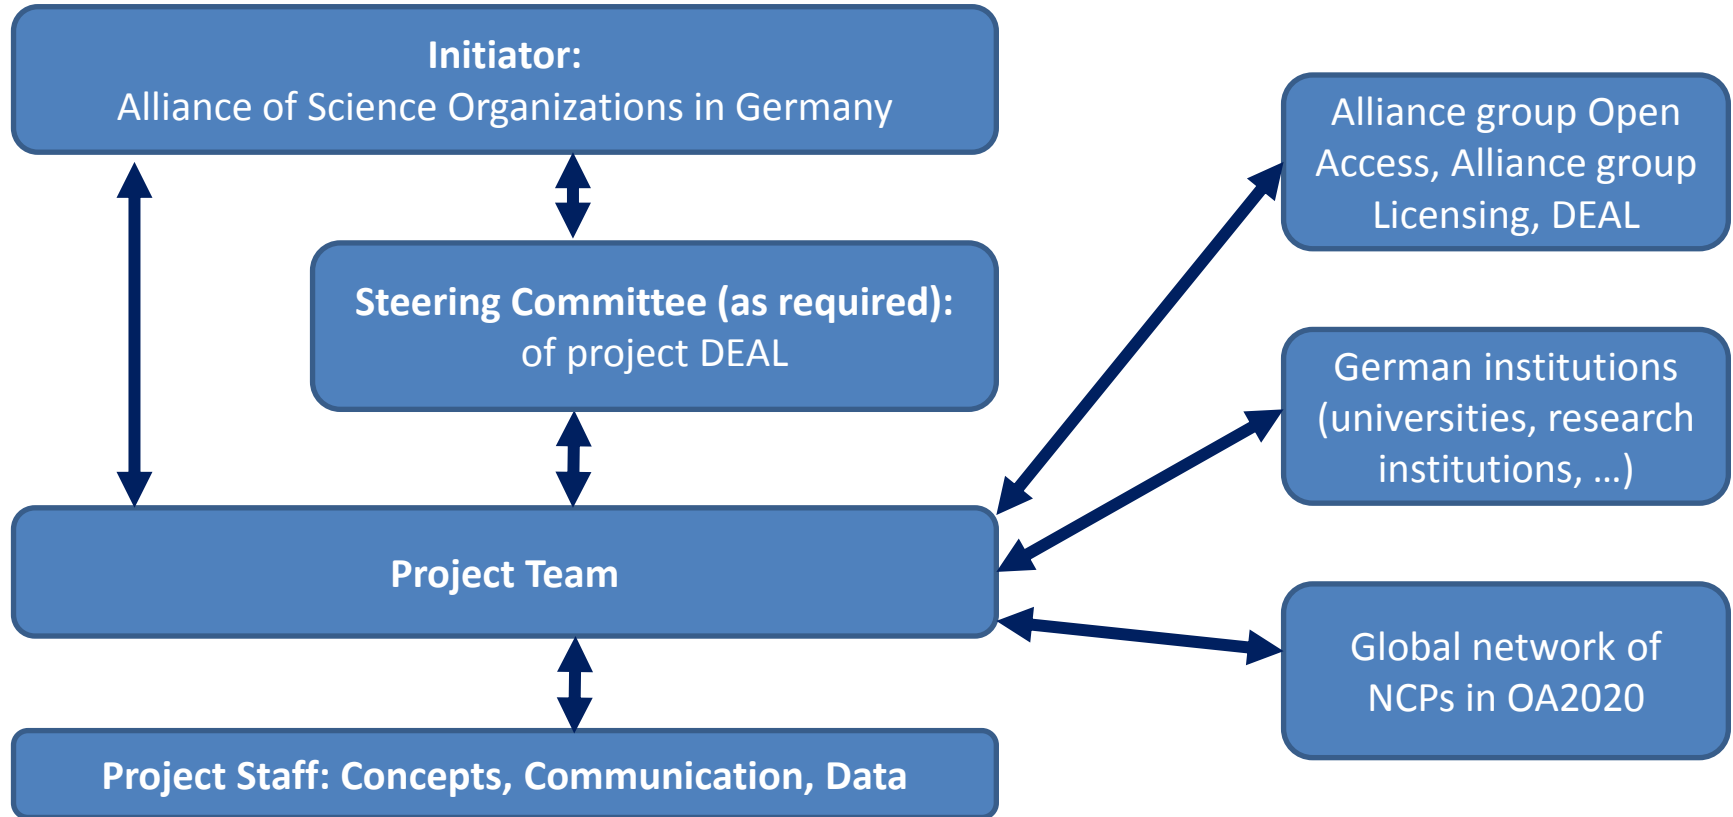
Initiator:
Alliance of Science Organizations in Germany

Steering Committee (as required):
of project DEAL

Project Team

Project Staff: Concepts, Communication, Data

Alliance group Open Access, Alliance group Licensing, DEAL

German institutions (universities, research institutions, …)

Global network of NCPs in OA2020